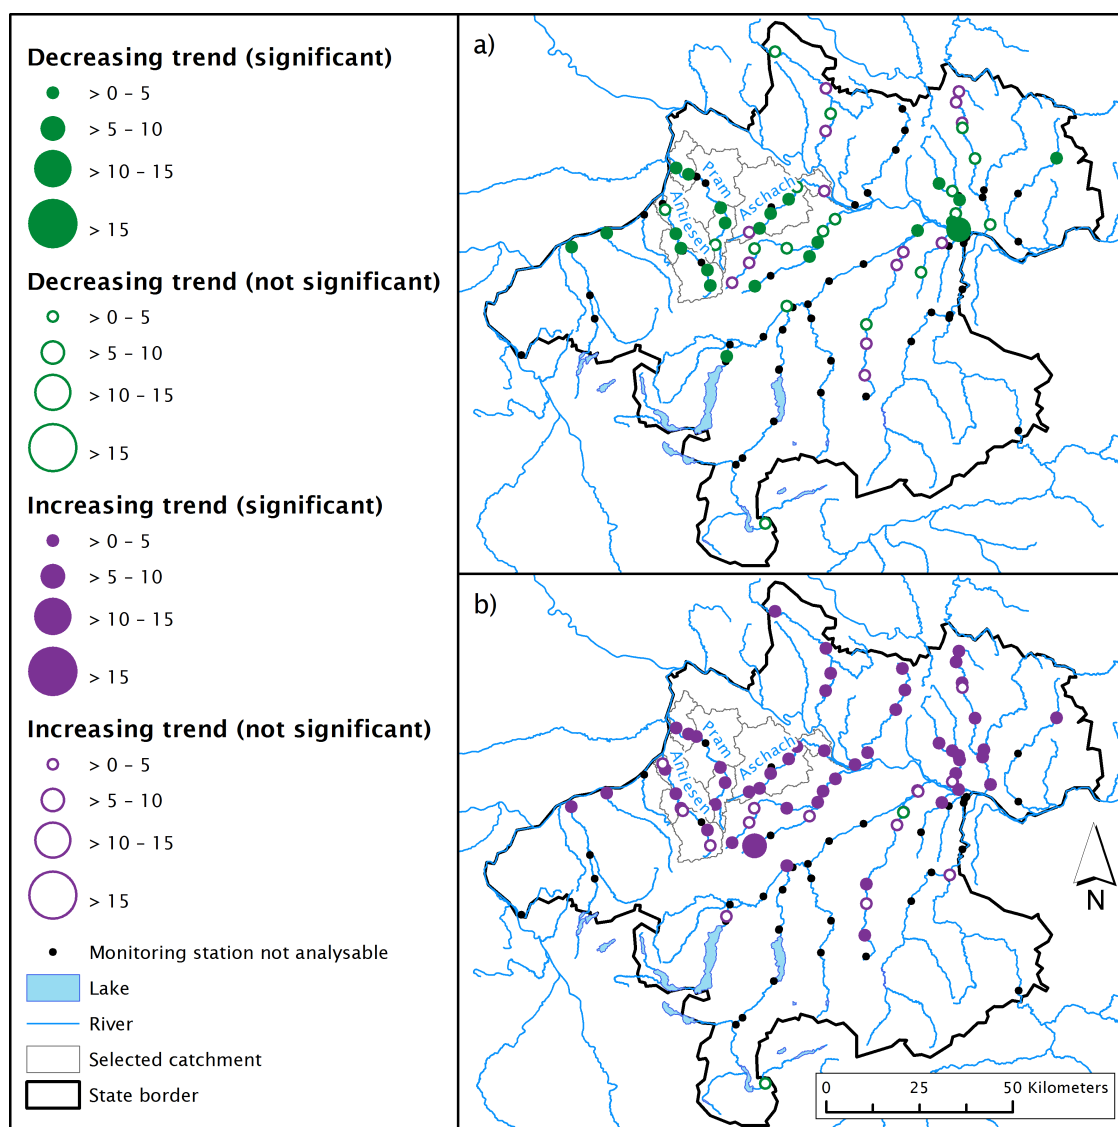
Decreasing trend (significant)
> 0 - 5
> 5 - 10
> 10 - 15
> 15
Decreasing trend (not significant)
> 0 - 5
> 5 - 10
> 10 - 15
> 15
Increasing trend (significant)
> 0 - 5
> 5 - 10
> 10 - 15
> 15
Increasing trend (not significant)
> 0 - 5
> 5 - 10
> 10 - 15
> 15
Monitoring station not analysable
Lake
River
Selected catchment
State border

a)
Pram
Aschach
Antiesen

b)
Pram
Aschach
Antiesen

N

0 25 50 Kilometers